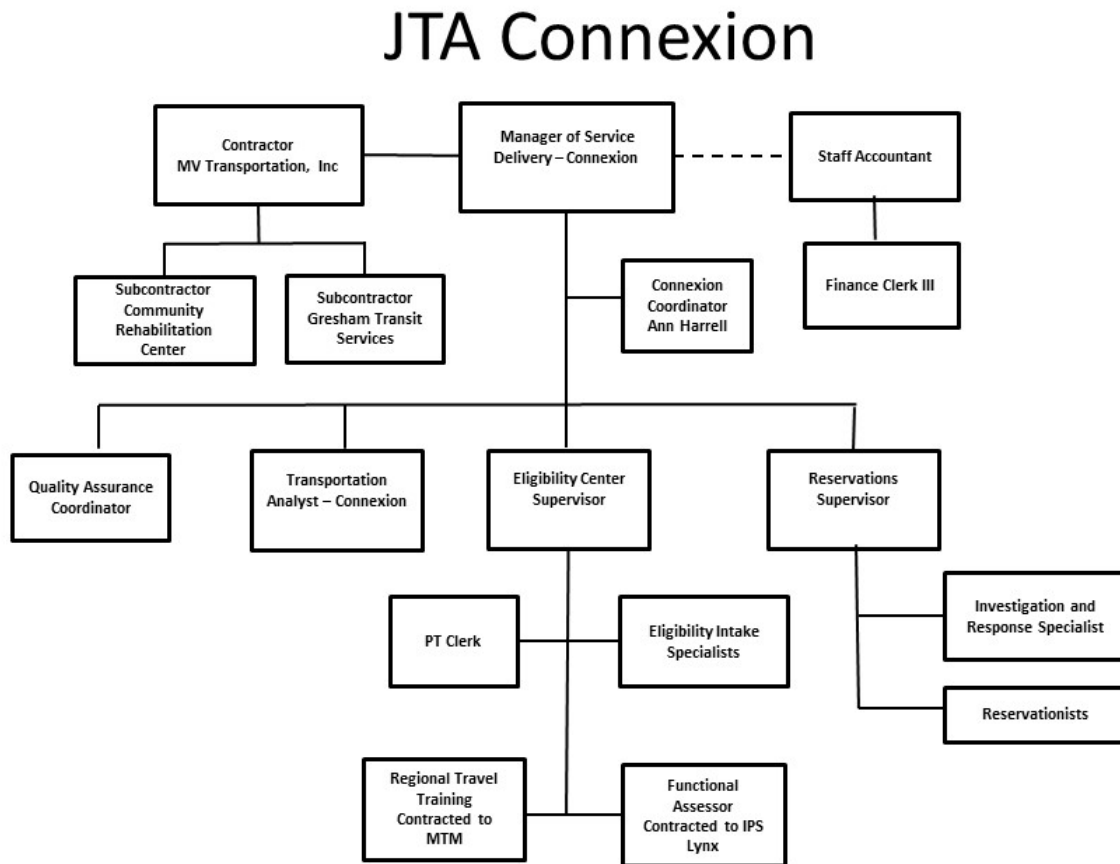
JTA Connexion

Contractor
MV Transportation, Inc

Manager of Service Delivery – Connexion

Staff Accountant

Finance Clerk III

Subcontractor Community Rehabilitation Center

Subcontractor Gresham Transit Services

Connexion Coordinator Ann Harrell

Quality Assurance Coordinator

Transportation Analyst – Connexion

Eligibility Center Supervisor

Reservations Supervisor

PT Clerk

Eligibility Intake Specialists

Investigation and Response Specialist

Reservationists

Regional Travel Training Contracted to MTM

Functional Assessor Contracted to IPS Lynx